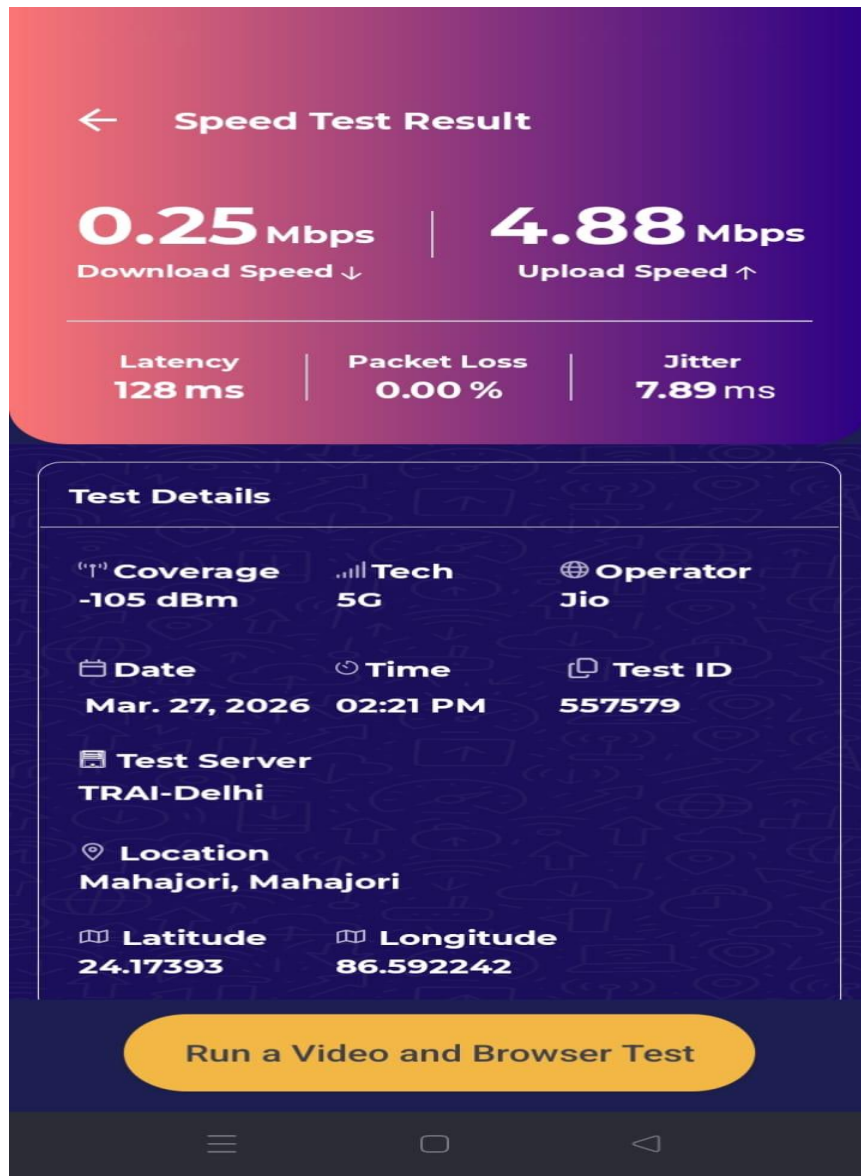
← Speed Test Result

0.25 Mbps
Download Speed ↓

4.88 Mbps
Upload Speed ↑

Latency
128 ms

Packet Loss
0.00 %

Jitter
7.89 ms

Test Details

Coverage
-105 dBm

Tech
5G

Operator
Jio

Date
Mar. 27, 2026

Time
02:21 PM

Test ID
557579

Test Server
TRAI-Delhi

Location
Mahajori, Mahajori

Latitude
24.17393

Longitude
86.592242

Run a Video and Browser Test